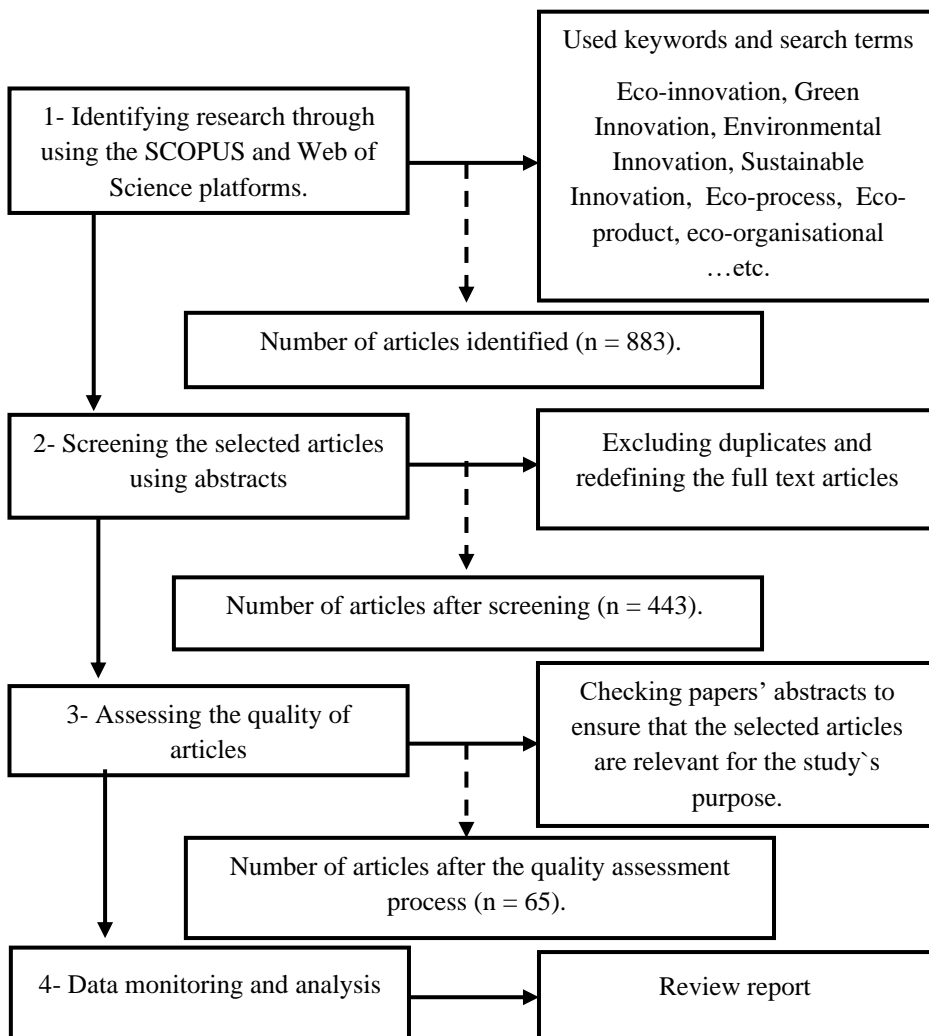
1- Identifying research through using the SCOPUS and Web of Science platforms.

Used keywords and search terms

Eco-innovation, Green Innovation, Environmental Innovation, Sustainable Innovation, Eco-process, Eco-product, eco-organisational …etc.

Number of articles identified (n = 883).

2- Screening the selected articles using abstracts

Excluding duplicates and redefining the full text articles

Number of articles after screening (n = 443).

3- Assessing the quality of articles

Checking papers' abstracts to ensure that the selected articles are relevant for the study`s purpose.

Number of articles after the quality assessment process (n = 65).

4- Data monitoring and analysis

Review report